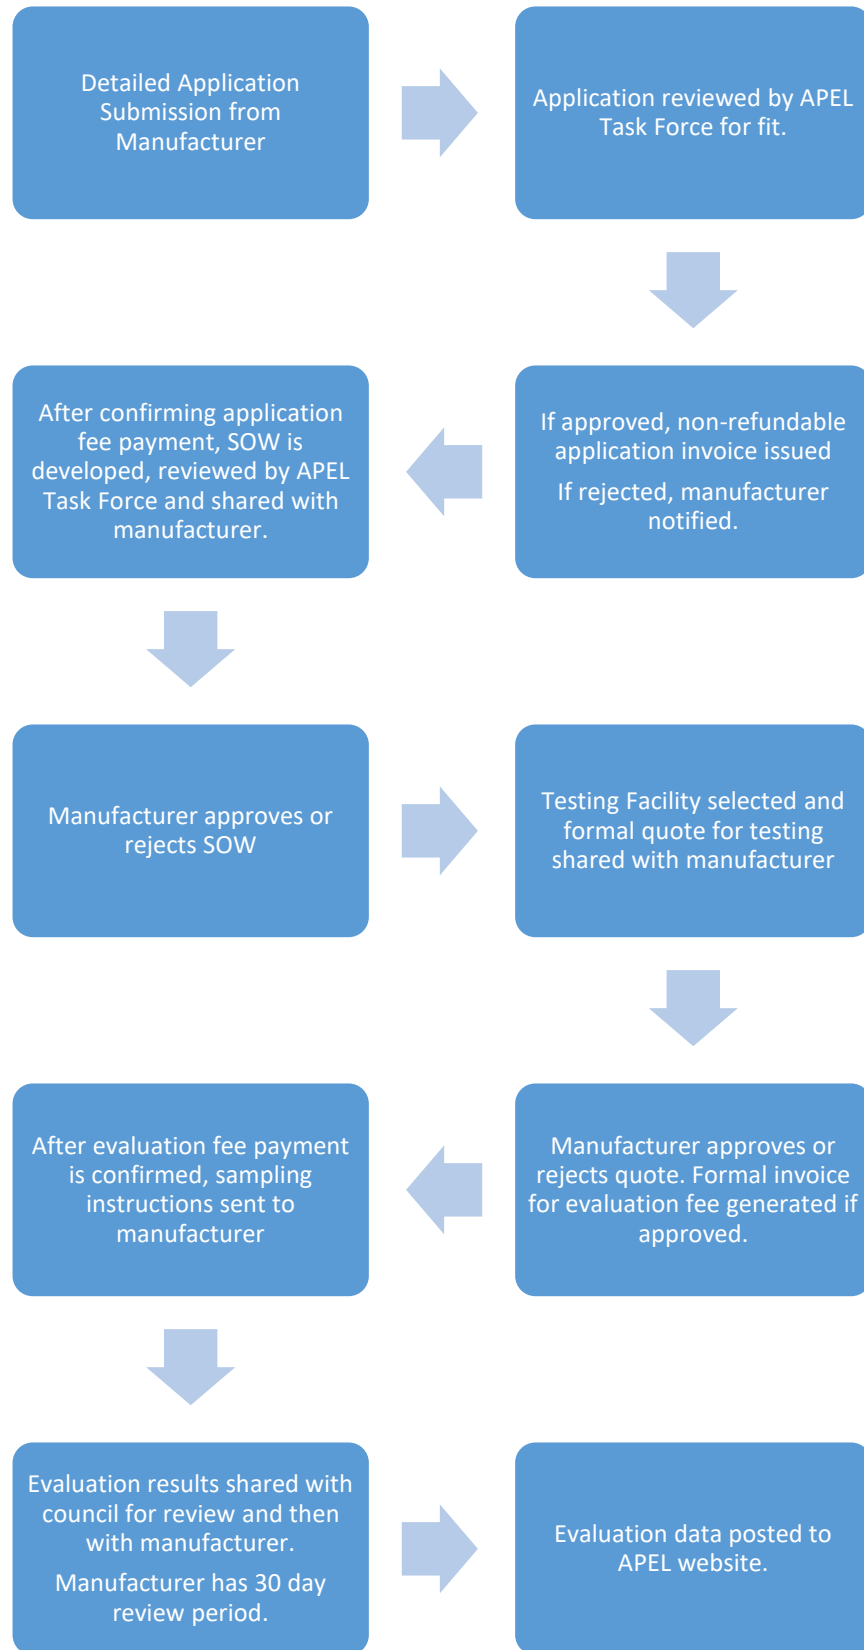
Detailed Application Submission from Manufacturer

Application reviewed by APEL Task Force for fit.

If approved, non-refundable application invoice issued

If rejected, manufacturer notified.

After confirming application fee payment, SOW is developed, reviewed by APEL Task Force and shared with manufacturer.

Manufacturer approves or rejects SOW

Testing Facility selected and formal quote for testing shared with manufacturer

Manufacturer approves or rejects quote. Formal invoice for evaluation fee generated if approved.

After evaluation fee payment is confirmed, sampling instructions sent to manufacturer

Evaluation results shared with council for review and then with manufacturer.

Manufacturer has 30 day review period.

Evaluation data posted to APEL website.